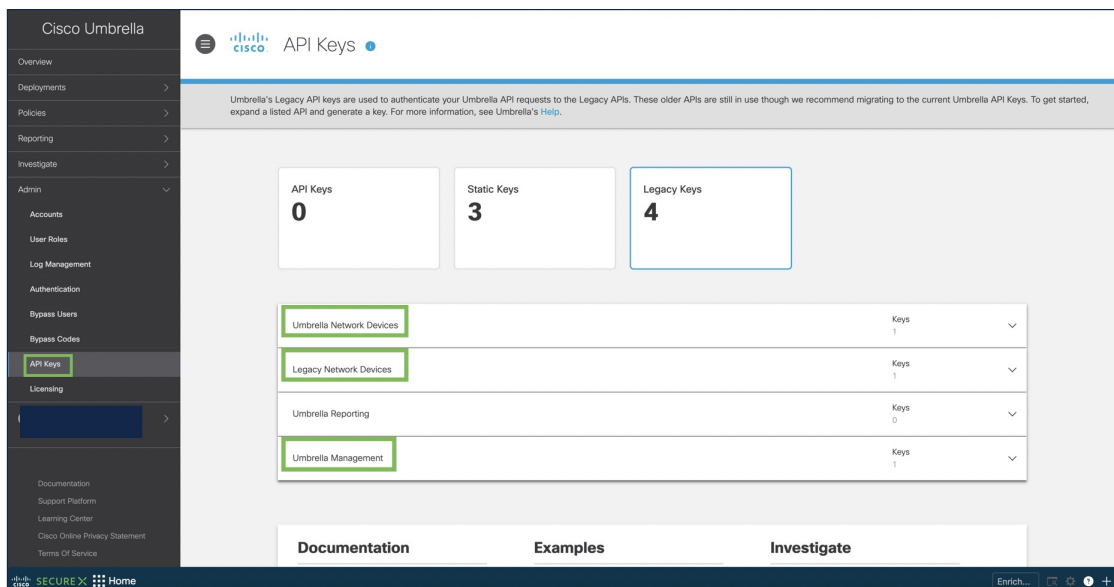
Cisco Umbrella

Overview

Deployments

Policies

Reporting

Investigate

Admin

Accounts

User Roles

Log Management

Authentication

Bypass Users

Bypass Codes

API Keys

Licensing

Documentation

Support Platform

Learning Center

Cisco Online Privacy Statement

Terms Of Service

cisco API Keys

Umbrella's Legacy API keys are used to authenticate your Umbrella API requests to the Legacy APIs. These older APIs are still in use though we recommend migrating to the current Umbrella API Keys. To get started, expand a listed API and generate a key. For more information, see Umbrella's Help.

API Keys
0

Static Keys
3

Legacy Keys
4

Umbrella Network Devices
Keys
1

Legacy Network Devices
Keys
1

Umbrella Reporting
Keys
0

Umbrella Management
Keys
1

Documentation

Examples

Investigate

cisco SECURE X Home

Enrich...